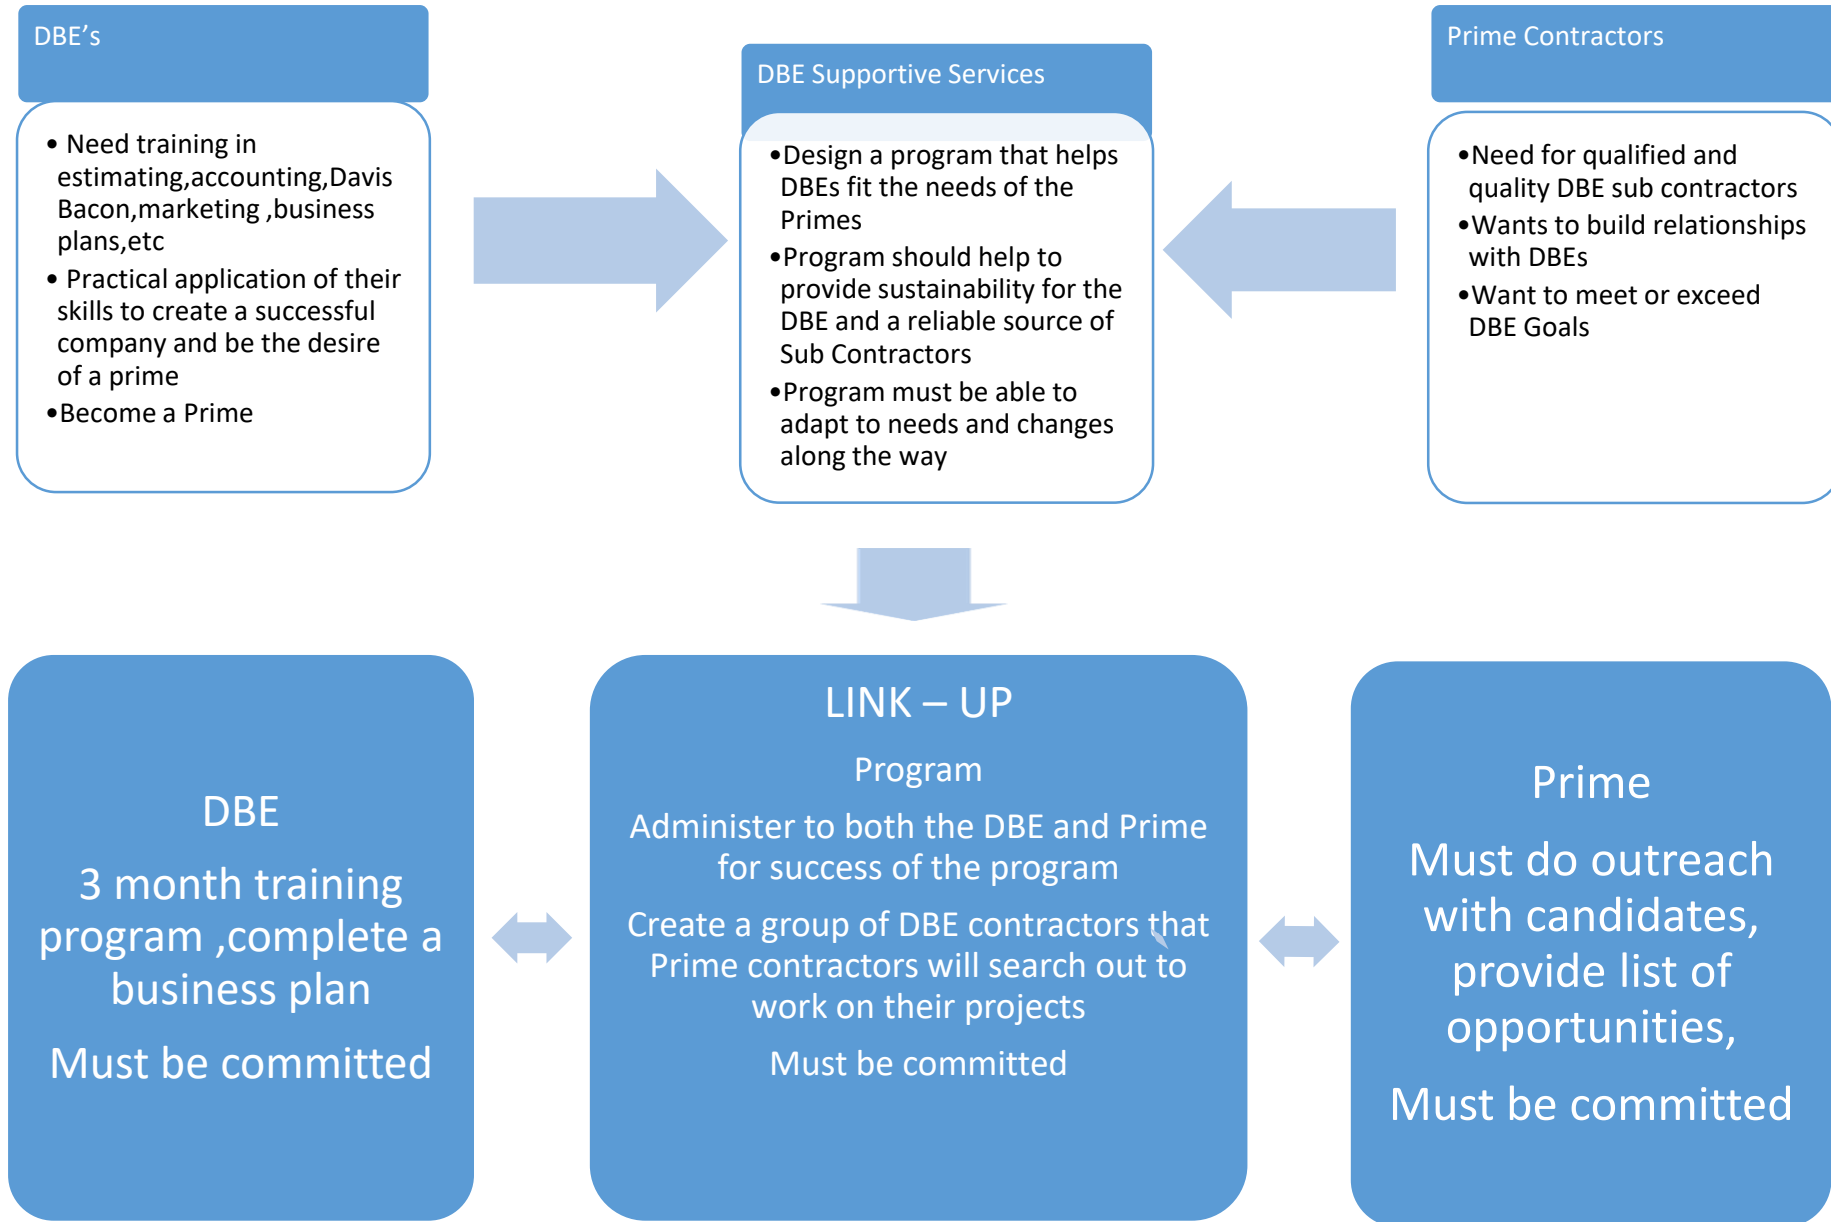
DBE’s

• Need training in estimating,accounting,Davis Bacon,marketing ,business plans,etc
• Practical application of their skills to create a successful company and be the desire of a prime
•Become a Prime

DBE Supportive Services

•Design a program that helps DBEs fit the needs of the Primes
•Program should help to provide sustainability for the DBE and a reliable source of Sub Contractors
•Program must be able to adapt to needs and changes along the way

Prime Contractors

•Need for qualified and quality DBE sub contractors
•Wants to build relationships with DBEs
•Want to meet or exceed DBE Goals

DBE

3 month training program ,complete a business plan

Must be committed

LINK – UP

Program

Administer to both the DBE and Prime for success of the program

Create a group of DBE contractors that Prime contractors will search out to work on their projects

Must be committed

Prime

Must do outreach with candidates, provide list of opportunities,

Must be committed